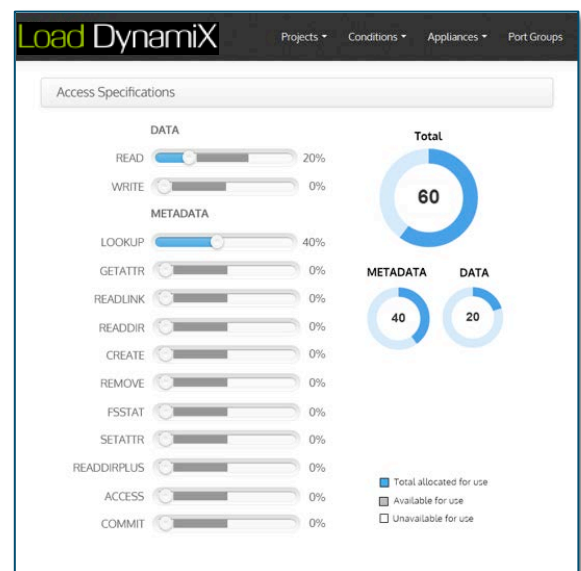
Load DynamiX

Projects ▾ Conditions ▾ Appliances ▾ Port Groups

Access Specifications

DATA

READ 20%

WRITE 0%

METADATA

LOOKUP 40%

GETATTR 0%

READLINK 0%

READDIR 0%

CREATE 0%

REMOVE 0%

FSSTAT 0%

SETATTR 0%

READDIRPLUS 0%

ACCESS 0%

COMMIT 0%

Total

60

METADATA

40

DATA

20

Total allocated for use

Available for use

Unavailable for use